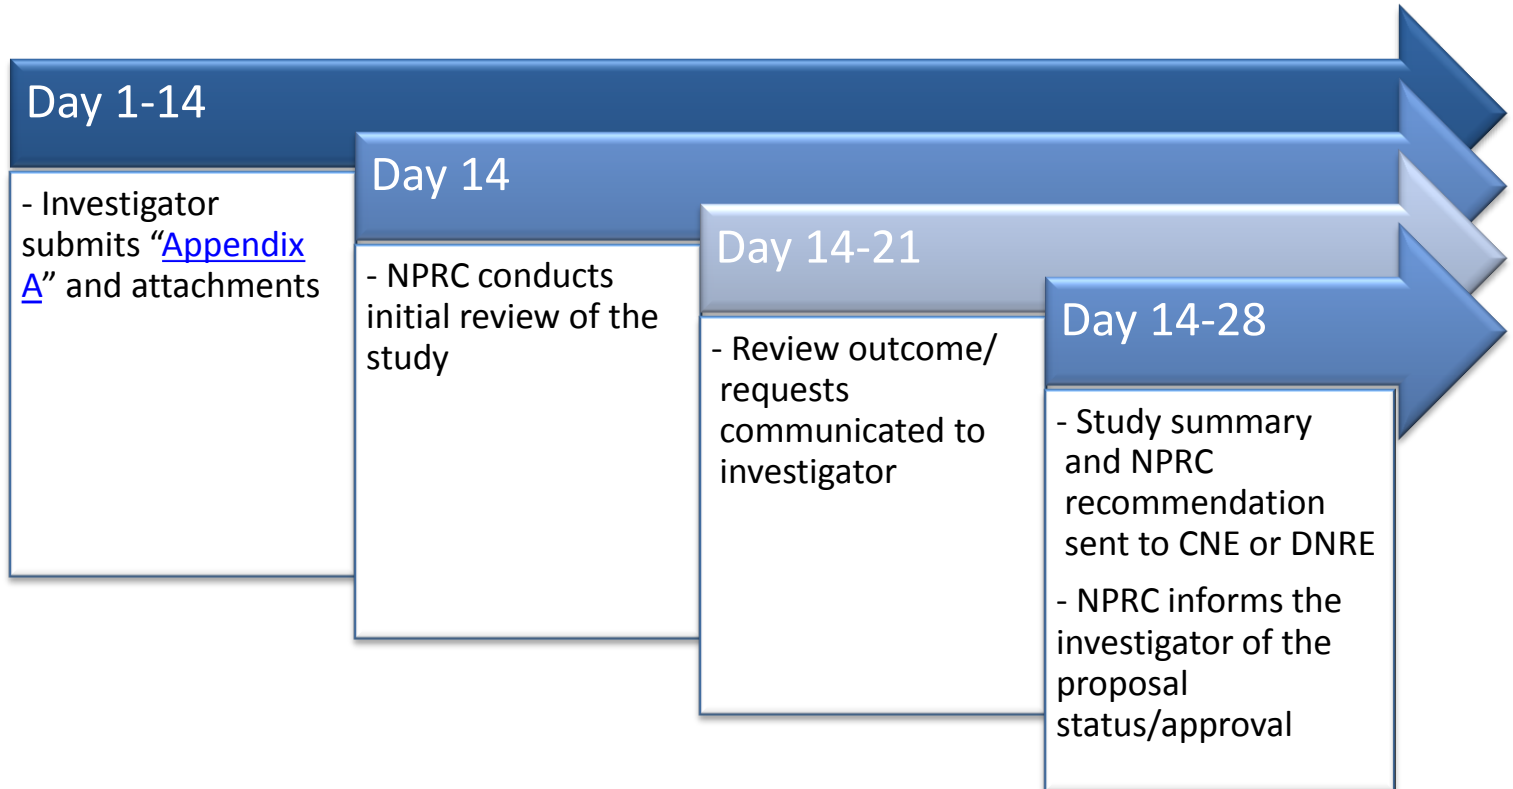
Day 1-14

- Investigator submits “Appendix A” and attachments

Day 14

- NPRC conducts initial review of the study

Day 14-21

- Review outcome/ requests communicated to investigator

Day 14-28

- Study summary and NPRC recommendation sent to CNE or DNRE

- NPRC informs the investigator of the proposal status/approval